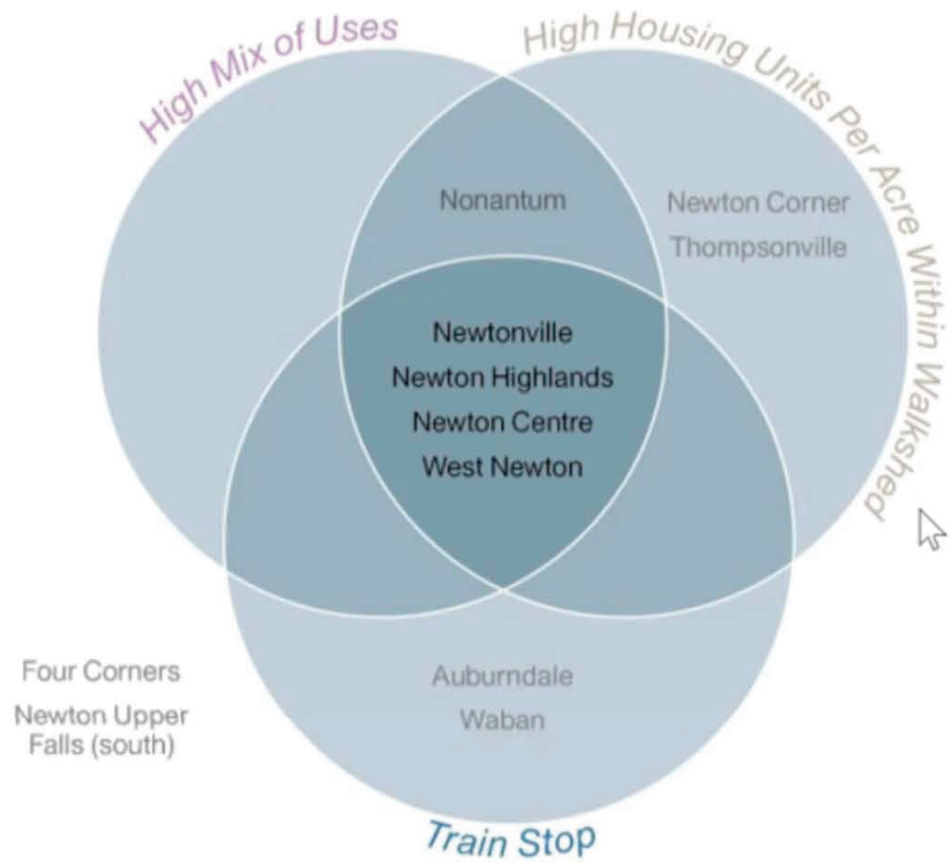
High Mix of Uses

High Housing Units Per Acre Within Walkshed

Nonantum

Newton Corner
Thompsonville

Newtonville
Newton Highlands
Newton Centre
West Newton

Four Corners
Newton Upper Falls (south)

Auburndale
Waban

Train Stop